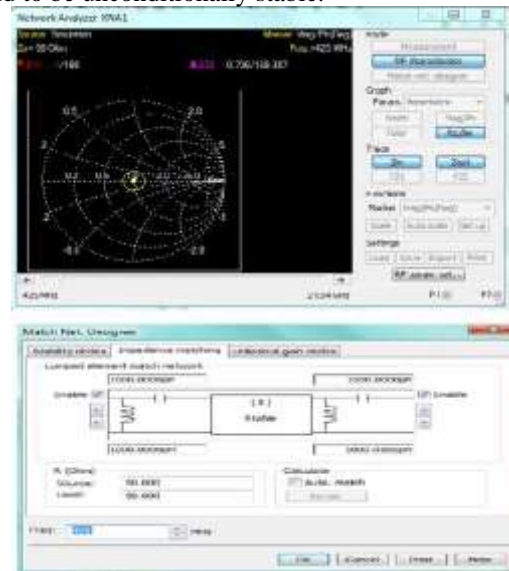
d to be unconditionally stable.

Network Analyzer XNA1

Source: Simulation
Z₀ = 50 Ohm
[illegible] = 1/180
Marker: Mag [Ph/Deg]
Freq = 425 MHz
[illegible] 0.798/108.107

0.5
2.0
0.2
0.5
1.0
2.0
-0.5
-2.0

425 MHz
2.524 MHz

Mode
Measurement
RF Parameters
Match net. designer
Graph
Param. Parameters
Smith
Mag/Ph
Polar
Rect/Re
Trace
S₁₁
S₂₂
S₂₁
S₁₂
Functions
Marker Mag/Ph(Deg)
Scale
Auto scale
Set up
Settings
Load
Save
Export
Print
RF param. set...
F1
F7

Match Net. Designer

Stability circles
Impedance matching
Unilateral gain circles
Lumped element match network
1000.000000pH
1000.000000pH
Enable Z1
Z2 Enable
[ R ]
Ruster
1000.000000pH
1000.000000pH
R (Ohm)
Source:
50.000
Load:
50.000
Calculate
Auto. match
Recalc
Freq:
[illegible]
MHz
OK
Cancel
Reset
Help